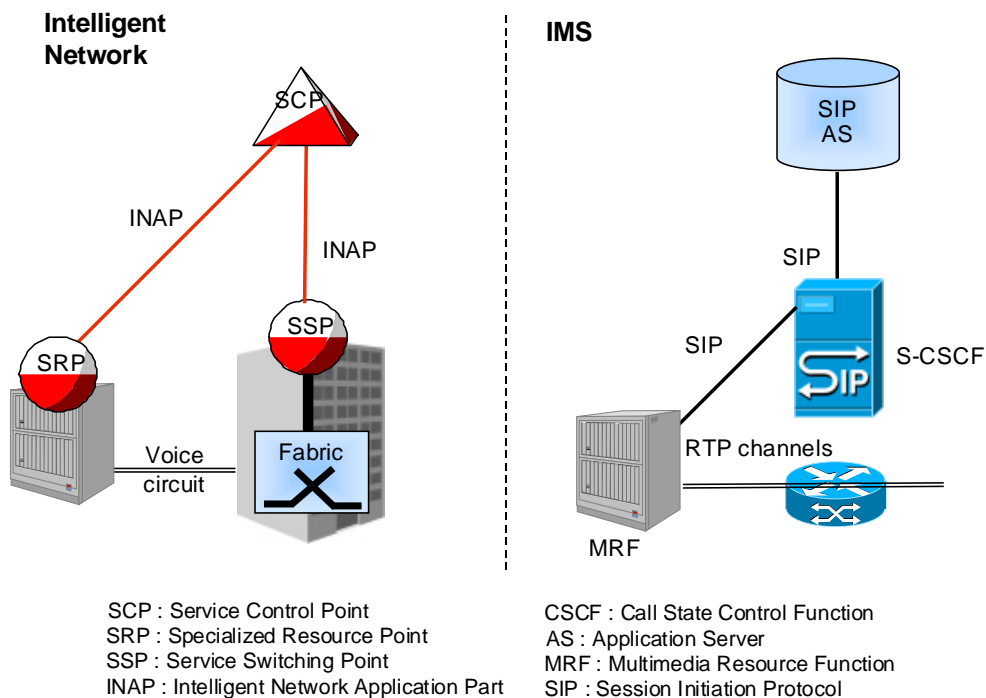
Intelligent Network

SCP

INAP

INAP

SSP

SRP

Fabric

Voice circuit

IMS

SIP AS

SIP

SIP

SIP

S-CSCF

RTP channels

MRF

SCP : Service Control Point
SRP : Specialized Resource Point
SSP : Service Switching Point
INAP : Intelligent Network Application Part

CSCF : Call State Control Function
AS : Application Server
MRF : Multimedia Resource Function
SIP : Session Initiation Protocol